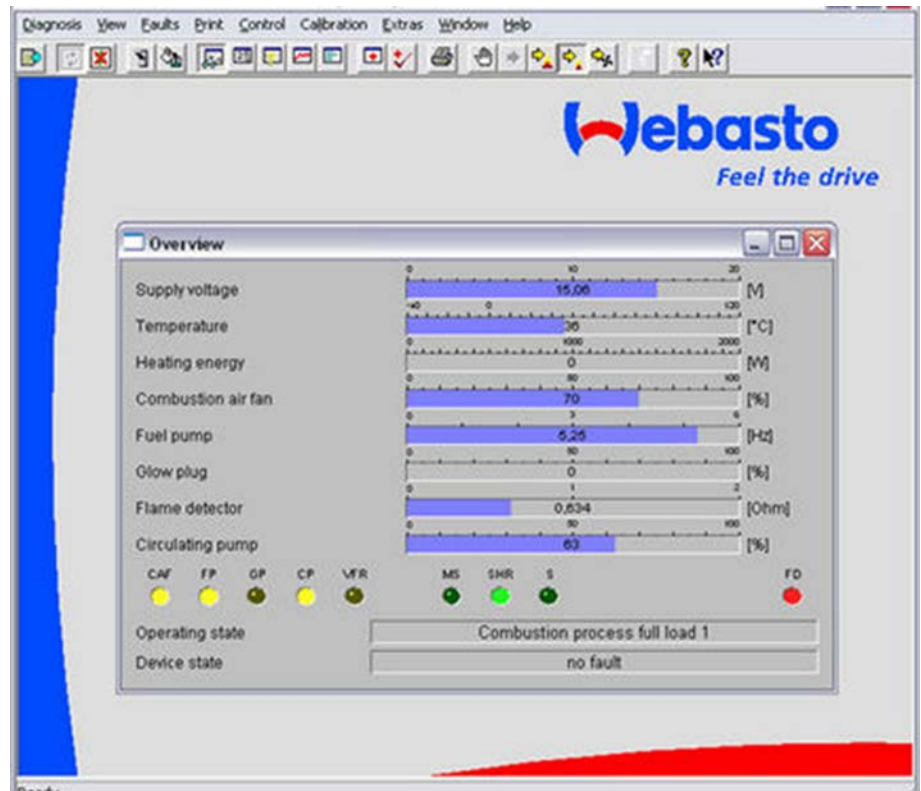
Diagnosis View Faults Print Control Calibration Extras Window Help

Webasto
Feel the drive

Overview

| | | |
|---|---|---|
| Supply voltage | 0 10 20 15,06 | [V] |
| Temperature | -40 0 120 36 | [°C] |
| Heating energy | 0 1000 2000 0 | [W] |
| Combustion air fan | 0 50 100 70 | [%] |
| Fuel pump | 0 3 6 5,25 | [Hz] |
| Glow plug | 0 50 100 0 | [%] |
| Flame detector | 0 1 2 0,634 | [Ohm] |
| Circulating pump | 0 50 100 63 | [%] |

CAF FP GP CP VFR MS SHR S FD

Operating state Combustion process full load 1
Device state no fault